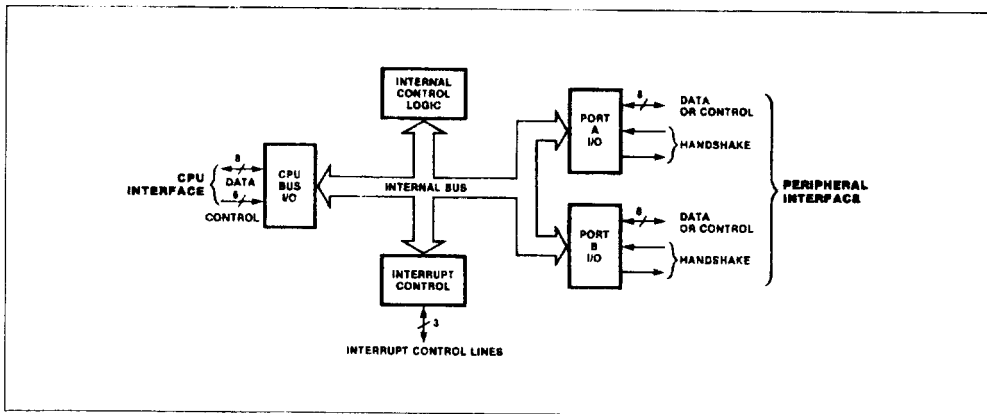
INTERNAL CONTROL LOGIC

CPU INTERFACE

8

DATA

6

CONTROL

CPU BUS I/O

INTERNAL BUS

INTERRUPT CONTROL

3

INTERRUPT CONTROL LINES

PORT A I/O

8

DATA OR CONTROL

HANDSHAKE

PORT B I/O

8

DATA OR CONTROL

HANDSHAKE

PERIPHERAL INTERFACE